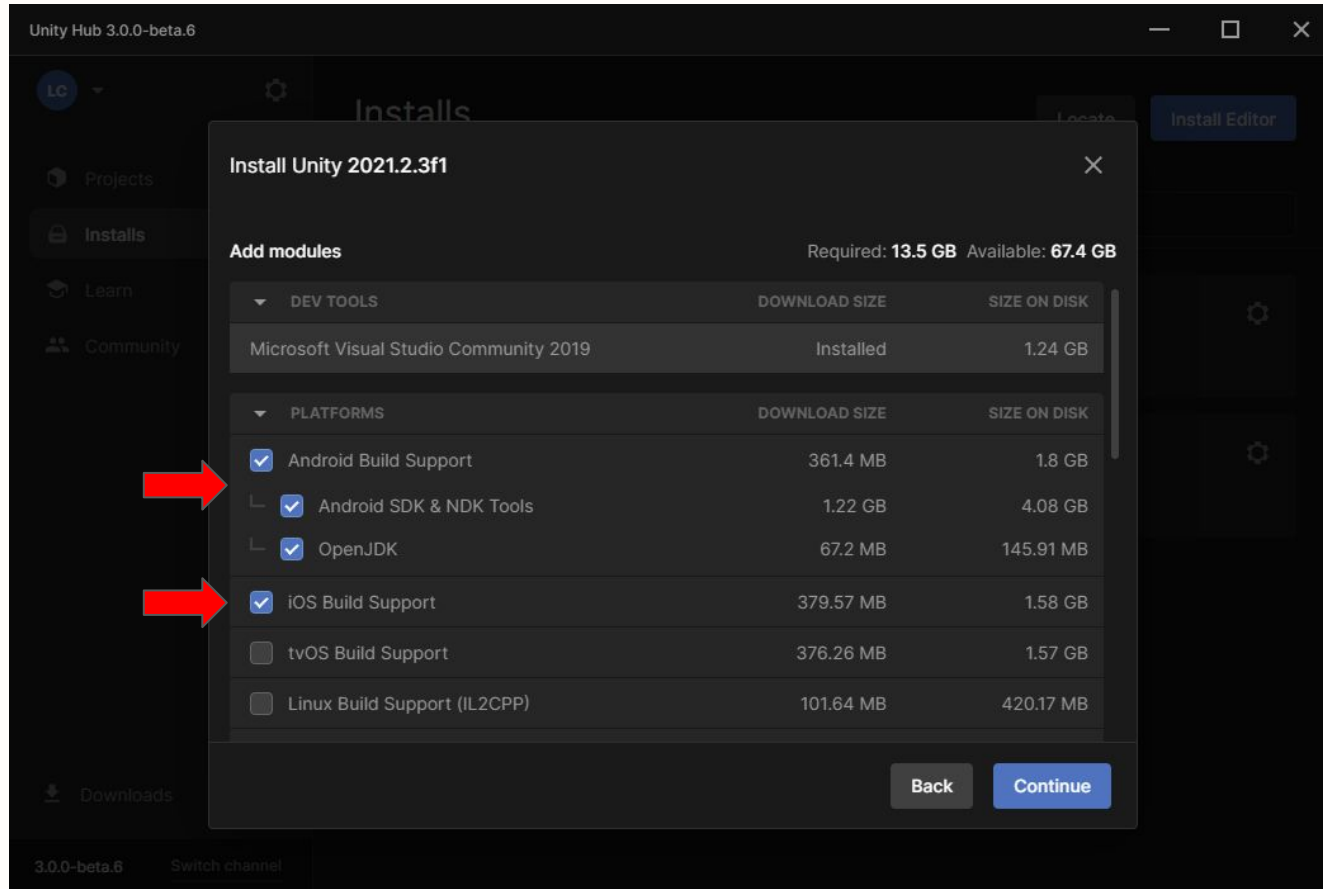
Unity Hub 3.0.0-beta.6

LC

Projects

Installs

Learn

Community

Downloads

3.0.0-beta.6 Switch channel

Installs

Locate

Install Editor

Install Unity 2021.2.3f1

Add modules

Required: **13.5 GB** Available: **67.4 GB**

| DEV TOOLS | DOWNLOAD SIZE | SIZE ON DISK |
|---|---|---|
| Microsoft Visual Studio Community 2019 | Installed | 1.24 GB |

| PLATFORMS | DOWNLOAD SIZE | SIZE ON DISK |
|---|---|---|
| Android Build Support | 361.4 MB | 1.8 GB |
| Android SDK & NDK Tools | 1.22 GB | 4.08 GB |
| OpenJDK | 67.2 MB | 145.91 MB |
| iOS Build Support | 379.57 MB | 1.58 GB |
| tvOS Build Support | 376.26 MB | 1.57 GB |
| Linux Build Support (IL2CPP) | 101.64 MB | 420.17 MB |

Back

Continue